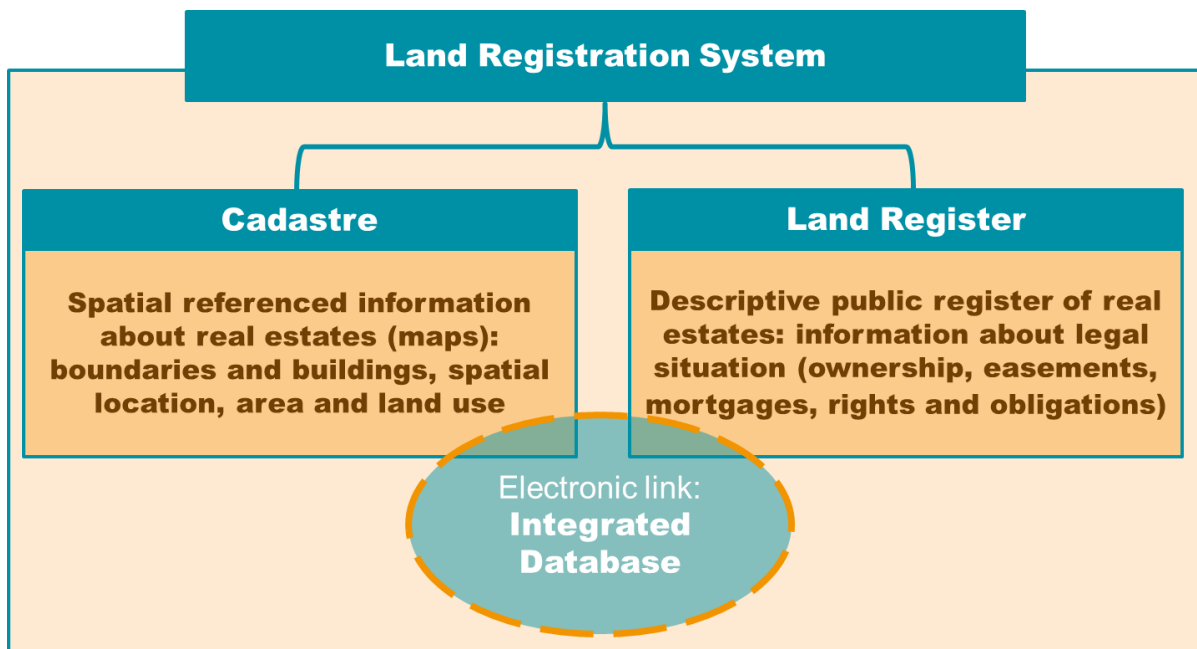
Land Registration System

Cadastre

Spatial referenced information about real estates (maps): boundaries and buildings, spatial location, area and land use

Land Register

Descriptive public register of real estates: information about legal situation (ownership, easements, mortgages, rights and obligations)

Electronic link: Integrated Database